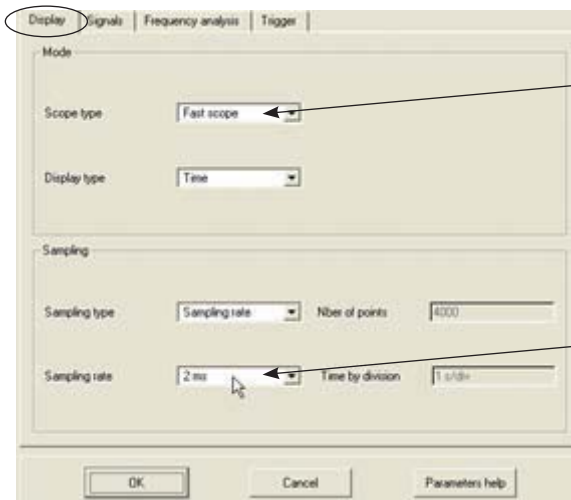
Display | Signals | Frequency analysis | Trigger

Mode

Scope type | Fast scope

Display type | Time

Sampling

Sampling type | Sampling rate | Nber of points | 4000

Sampling rate | 2 ms | Time by division | 1 s/div

OK | Cancel | Parameters help